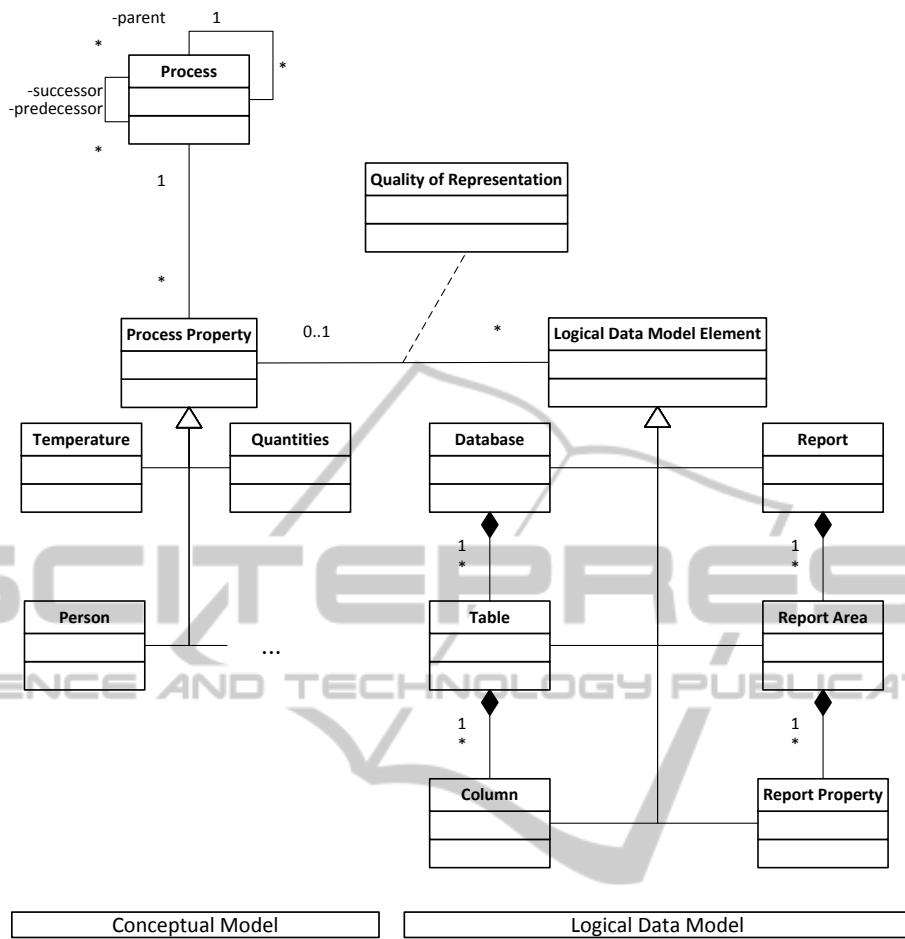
-parent
1
*
Process
*
-successor
-predecessor
*
1
Quality of Representation
*
Process Property
0..1
*
Logical Data Model Element
Temperature
Quantities
Database
Report
1
*
1
*
SCITEPRESS
Person
...
Table
Report Area
SCIENCE AND TECHNOLOGY PUBLICATIONS
1
*
1
*
Column
Report Property
Conceptual Model
Logical Data Model